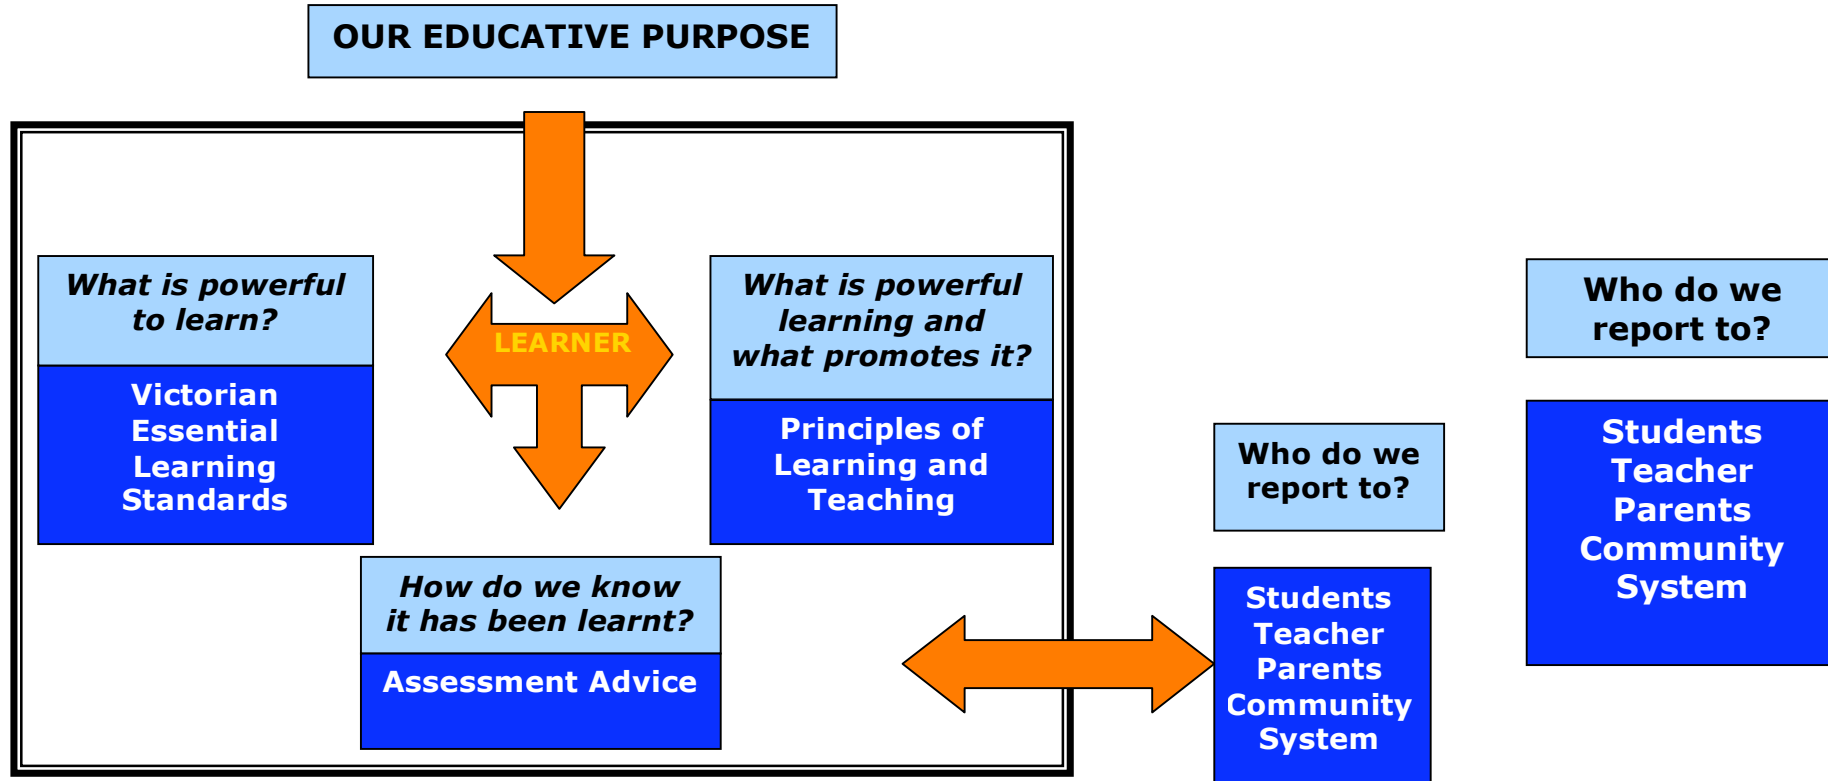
OUR EDUCATIVE PURPOSE

What is powerful to learn?

Victorian Essential Learning Standards

LEARNER

What is powerful learning and what promotes it?

Principles of Learning and Teaching

How do we know it has been learnt?

Assessment Advice

Who do we report to?

Students
Teacher
Parents
Community
System

Who do we report to?

Students
Teacher
Parents
Community
System